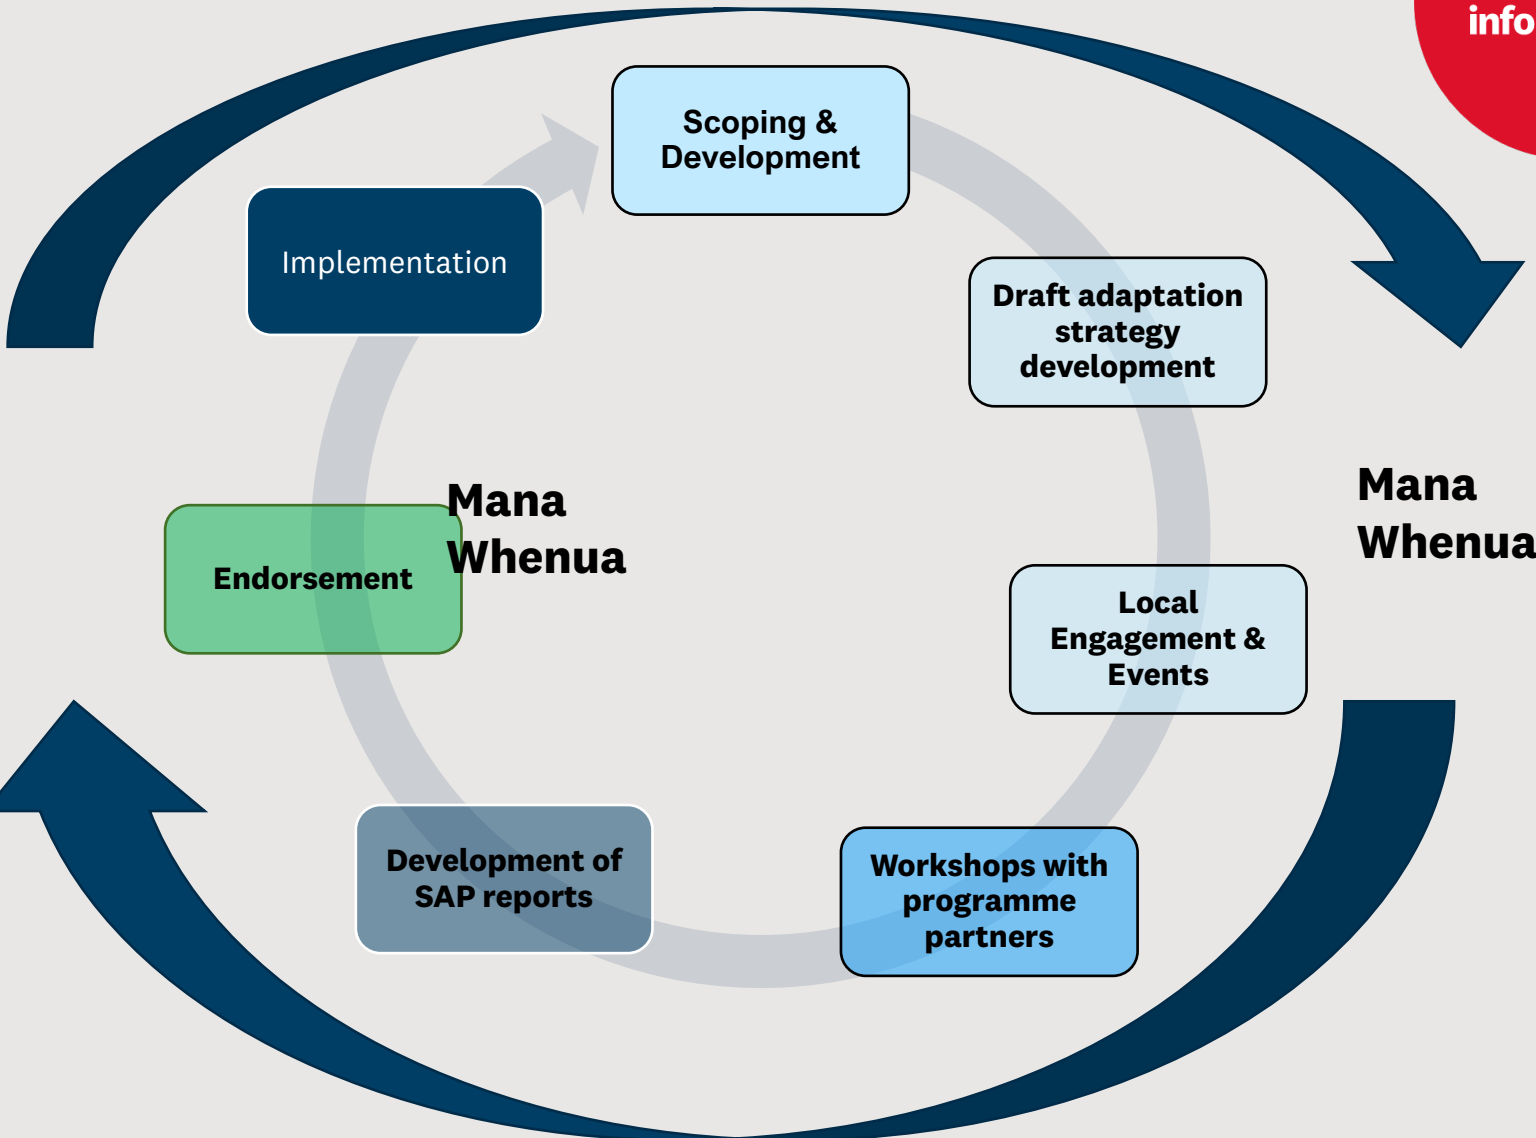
info

Scoping & Development

Draft adaptation strategy development

Mana Whenua

Local Engagement & Events

Workshops with programme partners

Development of SAP reports

Endorsement

Mana Whenua

Implementation